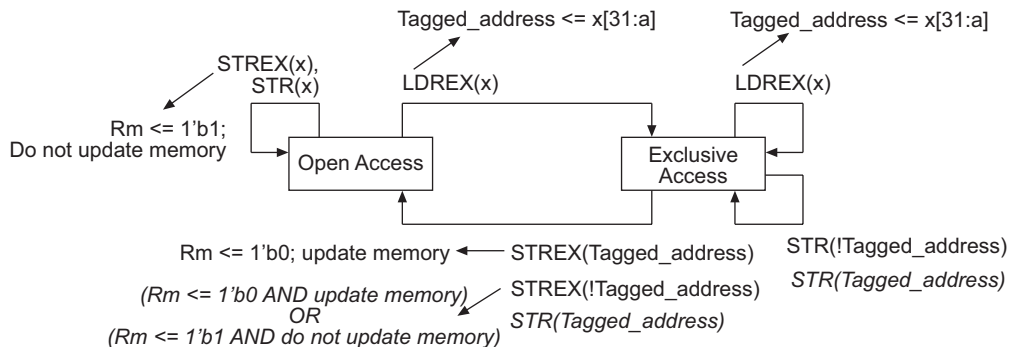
Tagged_address <= x[31:a]

Tagged_address <= x[31:a]

STREX(x), STR(x)

LDREX(x)

LDREX(x)

Rm <= 1'b1; Do not update memory

Open Access

Exclusive Access

Rm <= 1'b0; update memory

STREX(Tagged_address)

STR(!Tagged_address)

STR(Tagged_address)

(Rm <= 1'b0 AND update memory) OR (Rm <= 1'b1 AND do not update memory)

STREX(!Tagged_address)

STR(Tagged_address)